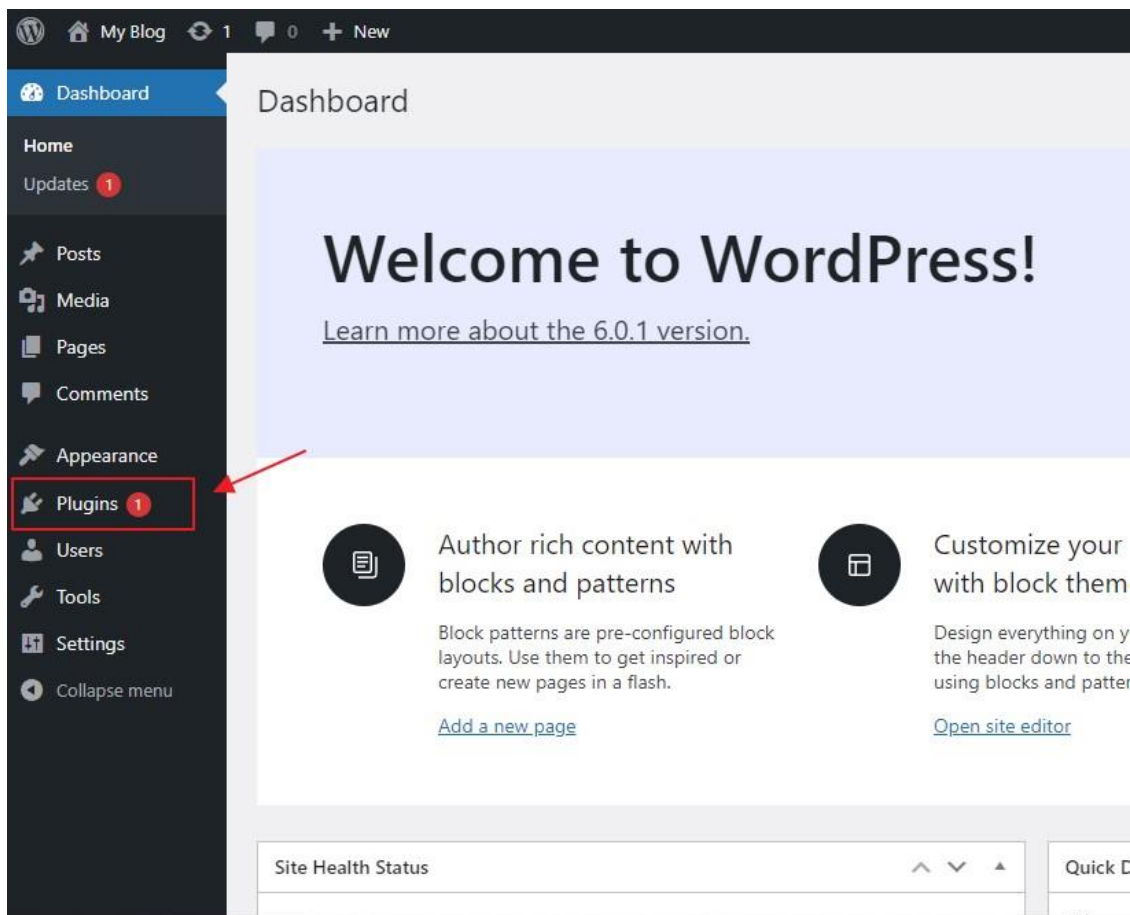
My Blog 1 0 New

Dashboard

Home
Updates 1

Posts
Media
Pages
Comments

Appearance
Plugins 1
Users
Tools
Settings
Collapse menu

Dashboard

Welcome to WordPress!

Learn more about the 6.0.1 version.

Author rich content with blocks and patterns

Block patterns are pre-configured block layouts. Use them to get inspired or create new pages in a flash.

Add a new page

Customize your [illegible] with block them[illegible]

Design everything on y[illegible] the header down to the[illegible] using blocks and patter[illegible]

Open site editor

Site Health Status

Quick D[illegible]